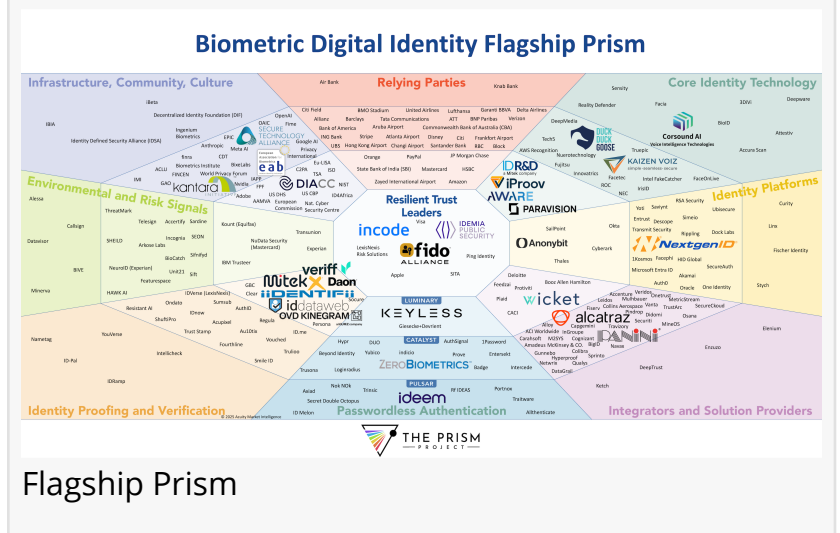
Biometric Digital Identity Flagship Prism

Infrastructure, Community, Culture

IBeta
IBIA
Decentralized Identity Foundation (DIF)
Identity Defined Security Alliance (IDSA)
Ingenium Biometrics
OpenID
DAIC
Secure Technology Alliance
EPIC
Meta AI
Anthropic
FIDO
Google AI
Privacy International
CDT
fime
Biometrics Institute
BixeLabs
ACLU
FINCEN
World Privacy Forum
IMI
GAO
kantara
IAPP
FPF
Nvidia
Adobe
DIACC
US DHS
AAMVA
European Commission
US CBP
Nat. Cyber Security Centre
C2PA
TSA
EU USA
IDEATrust
NIST
eab

Relying Parties

Air Bank
Krab Bank
Citi Field
BMO Stadium
United Airlines
Lufthansa
Garanti BBVA
Delta Airlines
Allianz
Barclays
Tata Communications
ATT
BNP Paribas
Verizon
Bank of America
Aruba Airport
Commonwealth Bank of Australia (CBA)
ING Bank
Stripe
Atlanta Airport
Disney
Frankfurt Airport
UBS
Hong Kong Airport
Changi Airport
Santander Bank
KBC
Block
Orange
PayPal
JP Morgan Chase
State Bank of India (SBI)
Mastercard
HSBC
Zoaed International Airport
Amazon

Core Identity Technology

Sensity
Reality Defender
Facia
3DiVi
Deepware
DeepMedia
Duck Duck Goose
Corsound AI
BioID
Attestiv
TechS
FujiSoo
AWS Recognition
Neurotechnology
Truepic
Accura Scan
Innovatrics
ROC
Kaizen Voiz
Facetec
Intel FakeCatcher
FaceOnLive
NEC
IncID

Resilient Trust Leaders
incode
Visa
IDEMIA Public Security
LexisNexis Risk Solutions
fido Alliance
Ping Identity
Apple
SITA
ID R&D
iProov
AWARE
PARAVISION

Identity Platforms

Yoti
Socure
Entrust
Descope
Transmit Security
1Kosmos
Microsoft Entra ID
AuthO
Oracle
One Identity
Okta
Cyberark
RSA Security
Ubisecure
Simeio
Rippling
Dock Labs
HID Global
Akamai
SecureAuth
Nextgen ID
Facephi
Curity
Lira
Fischer Identity
Stych
SailPoint
Anonybit
Thales

Environmental and Risk Signals

Alessa
Callsign
Datavisor
BIVE
Minerva
ThreatMark
Telesign
Accertify
Sardine
SHEILD
Incognia
SEON
Arkose Labs
BioCatch
NeuroID (Experion)
Unit21
Featurespace
Sift
HAWK AI
Kount (Equifax)
NuData Security (Mastercard)
IBM Trusteer
Transunion
Experian

Mitek
veriff
Daon
IDENTIFII
iddataweb
OVD KINEGRAM
Persona
GBG
Clear
IDVerse (LexisNexis)
Sumsub
AU10TIX
Regula
IDnow
Acuant
Vouched
Trulioo
Smile ID
Onfido
Resistant AI
ShuftiPro
Trust Stamp
Fourthline
IDme

Identity Proofing and Verification

Nametag
YouVerse
ID-Pal
Intellicheck
IDRamp

LUMINARY
KEYLESS
Giesecke+Devrient
Deloitte
Booz Allen Hamilton
Feedzai
Protiviti
Plaid
CACI
wicket
Accenture
Veridas
Leidos
Muhlbauer
Onetrust
Fiserv
Collins Aerospace
Vanta
TrustArc
MetricStream
SecureCloud
alcatraz
Alloy
Capgemini
Travizory
Nok Nok
Didomi
ACI Worldwide
inGroupe
Cognizant
MineOS
Carahsoft
M2SYS
Amadeus
McKinsey & CO.
Kyndryl
BigID
Osano
Gunnebo
Collibra
Hyperproof
Nuvve
Netverify
Sprinto
Qualys
DataGrail
PANINI
DeepTrust
Elenium
Enzuzo
Ketch

Integrators and Solution Providers

Hypr
DUO
Yubico
Beyond Identity
Indicio
Prove
CATALYST
AuthSignal
1Password
Entersekt
ZeroBiometrics
Badge
Intercede
Trusona
LoginRadius
Axiad
Nok Nok
Secret Double Octopus
Trinsic
PULSAR
RF IDEAS
Portnox
Trailware
ideem
ID Melon
Alithenticate

Passwordless Authentication

© 2025 Acuity Market Intelligence

THE PRISM PROJECT

Flagship Prism